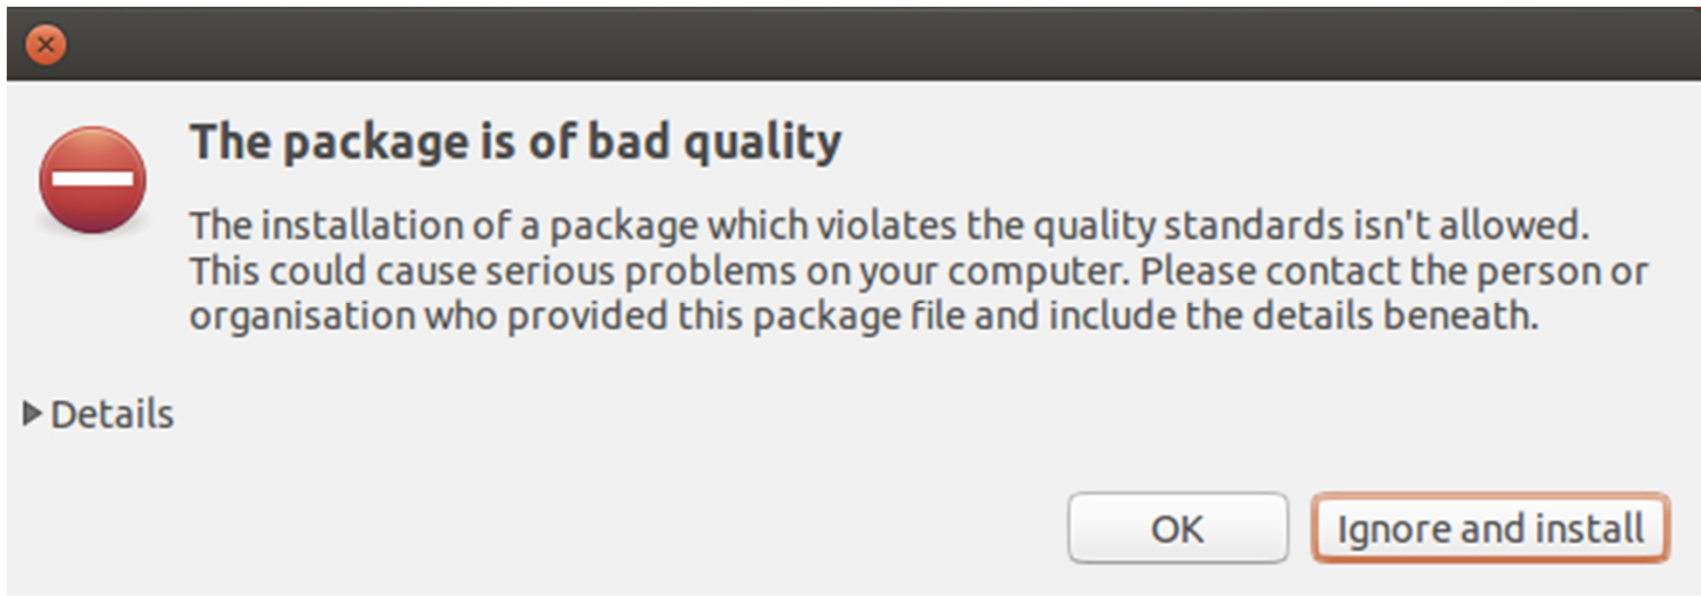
The package is of bad quality

The installation of a package which violates the quality standards isn't allowed. This could cause serious problems on your computer. Please contact the person or organisation who provided this package file and include the details beneath.

Details

OK

Ignore and install